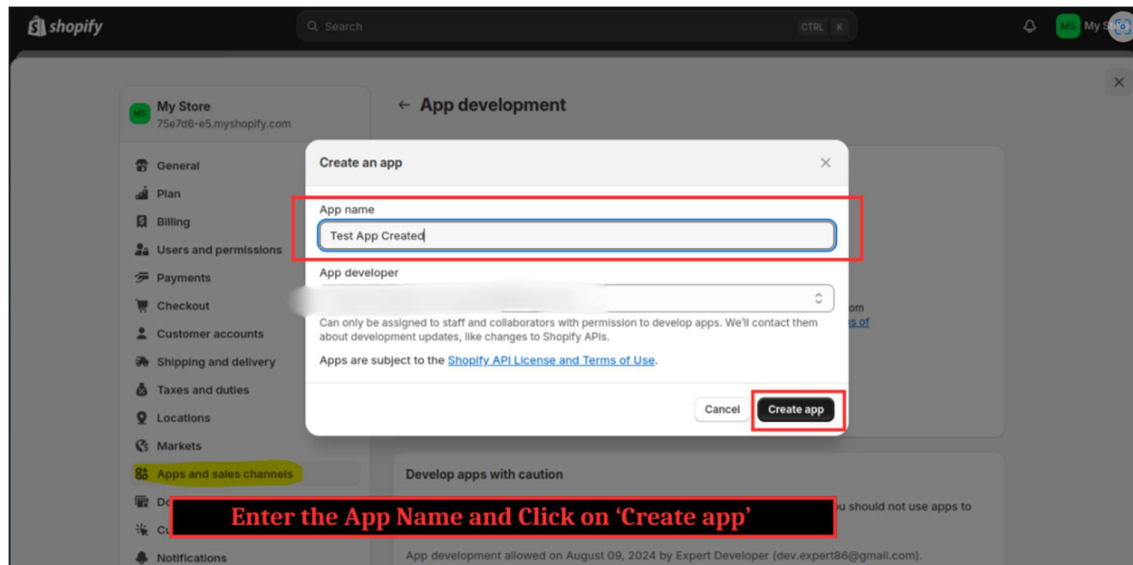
shopify

Search CTRL K

MS My S

My Store
75e7d6-e5.myshopify.com

General
Plan
Billing
Users and permissions
Payments
Checkout
Customer accounts
Shipping and delivery
Taxes and duties
Locations
Markets
Apps and sales channels
Do
Cu
Notifications

← App development

Create an app

App name
Test App Created

App developer

Can only be assigned to staff and collaborators with permission to develop apps. We'll contact them about development updates, like changes to Shopify APIs.

Apps are subject to the Shopify API License and Terms of Use.

Cancel Create app

om
s of

Develop apps with caution

u should not use apps to

Enter the App Name and Click on 'Create app'

App development allowed on August 09, 2024 by Expert Developer (dev.expert86@gmail.com).